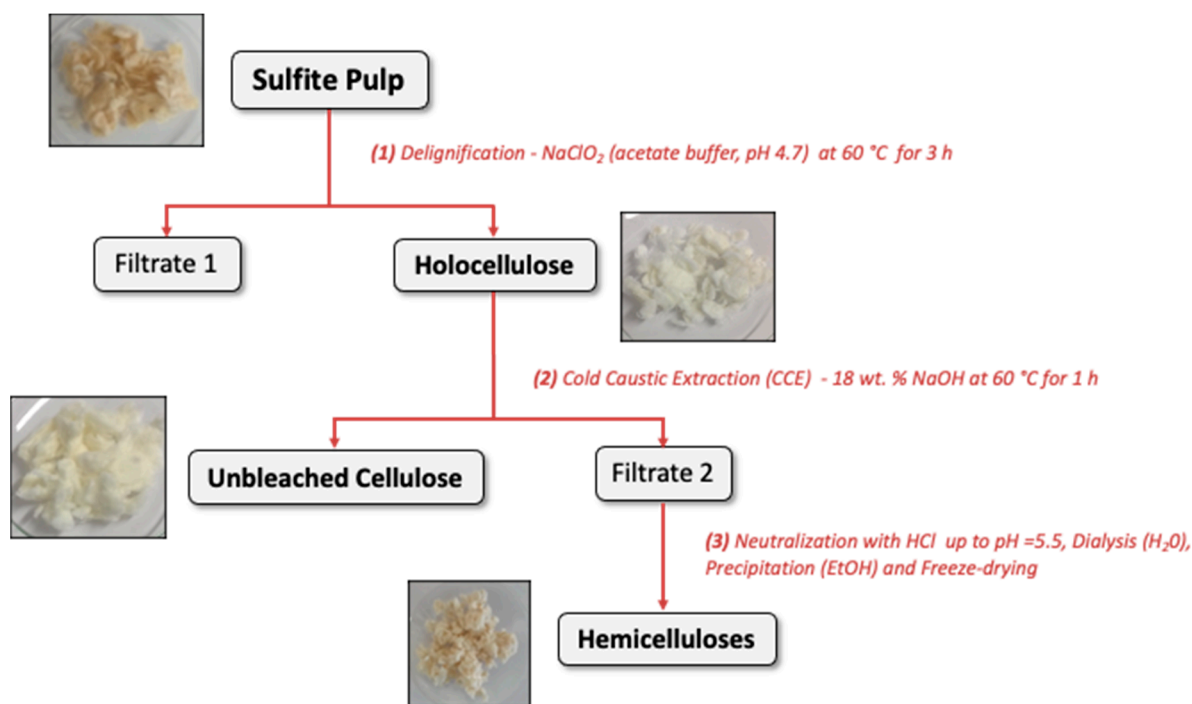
Sulfite Pulp

(1) Delignification - $NaClO_2$ (acetate buffer, pH 4.7) at 60 °C for 3 h

Filtrate 1

Holocellulose

(2) Cold Caustic Extraction (CCE) - 18 wt. % NaOH at 60 °C for 1 h

Unbleached Cellulose

Filtrate 2

(3) Neutralization with HCl up to pH =5.5, Dialysis ($H_20$), Precipitation (EtOH) and Freeze-drying

Hemicelluloses